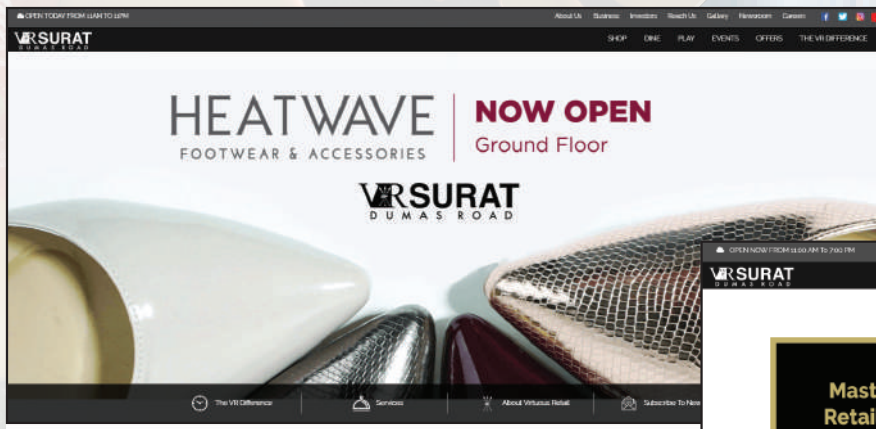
OPEN TODAY FROM 11AM TO 11PM

About Us Business Investors Reach Us Gallery Newsroom Careers

VRSURAT DUMAS ROAD

SHOP DINE PLAY EVENTS OFFERS THE VR DIFFERENCE

HEATWAVE
FOOTWEAR & ACCESSORIES

NOW OPEN
Ground Floor

VRSURAT
DUMAS ROAD

The VR Difference Services About Virtuous Retail Subscribe To New

OPEN NOW FROM 11:00 AM To 7:00 PM

VRSURAT DUMAS ROAD

Mast
Retai